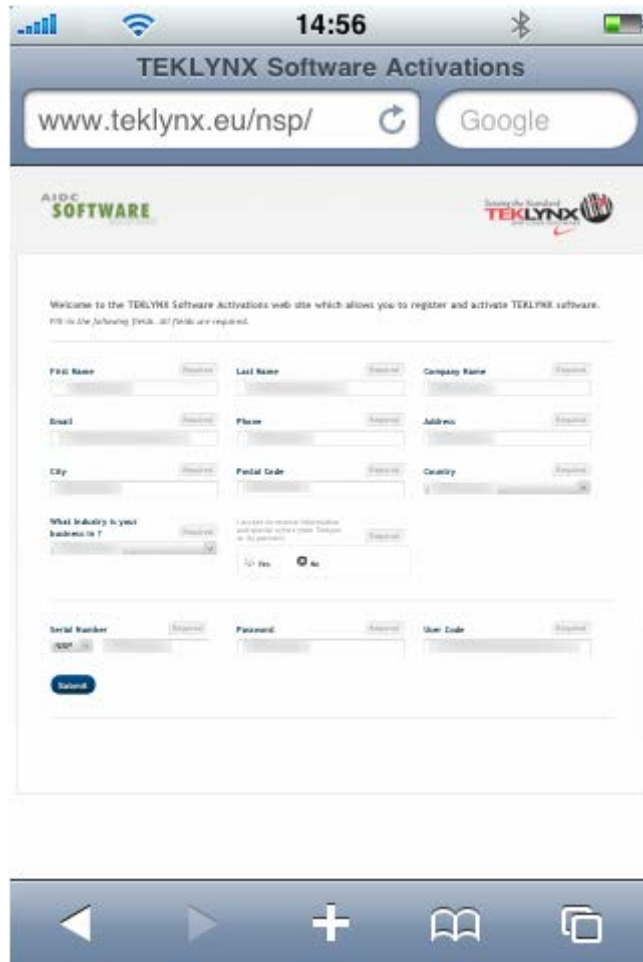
14:56

TEKLYNX Software Activations

www.teklynx.eu/nsp/

Google

AIDC SOFTWARE

Setting the Standard TEKLYNX

Welcome to the TEKLYNX Software Activations web site which allows you to register and activate TEKLYNX software.

Fill in the following fields. All fields are required.

First Name Required

Last Name Required

Company Name Required

Email Required

Phone Required

Address Required

City Required

Postal Code Required

Country Required

What industry is your business in ? Required

I accept to receive information and special offers from Teklynx or its partners Required

Yes No

Serial Number Required

NSP

Password Required

User Code Required

Submit